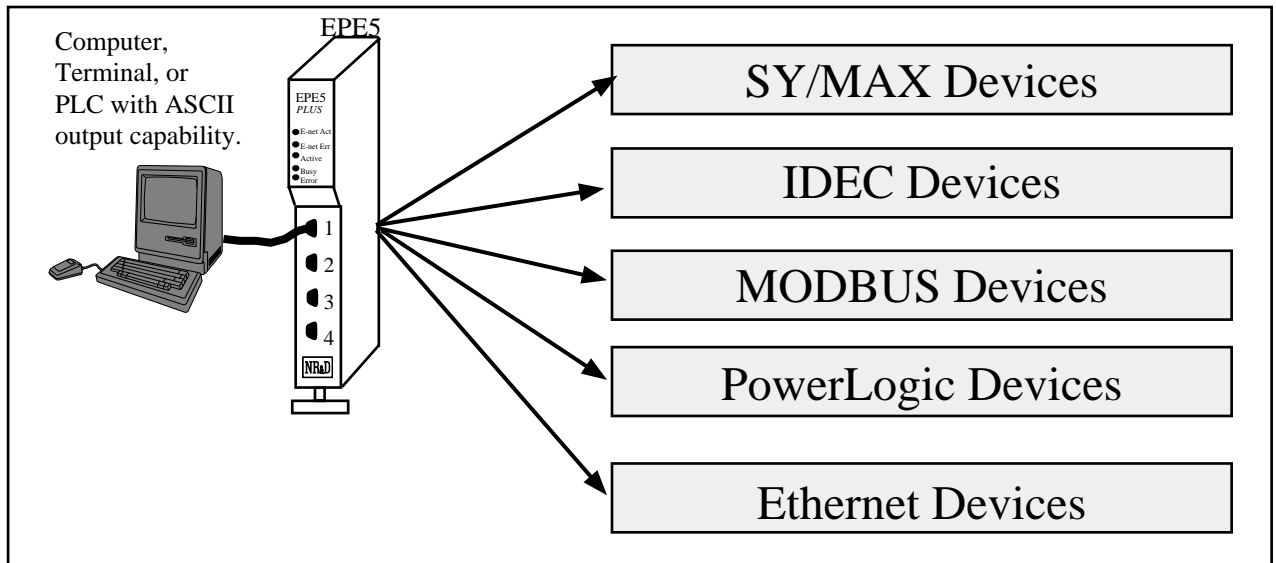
Computer, Terminal, or PLC with ASCII output capability.

EPE5

EPE5
PLUS

E-net Act
E-net Err
Active
Busy
Error

1
2
3
4

NR&D

SY/MAX Devices

IDEC Devices

MODBUS Devices

PowerLogic Devices

Ethernet Devices